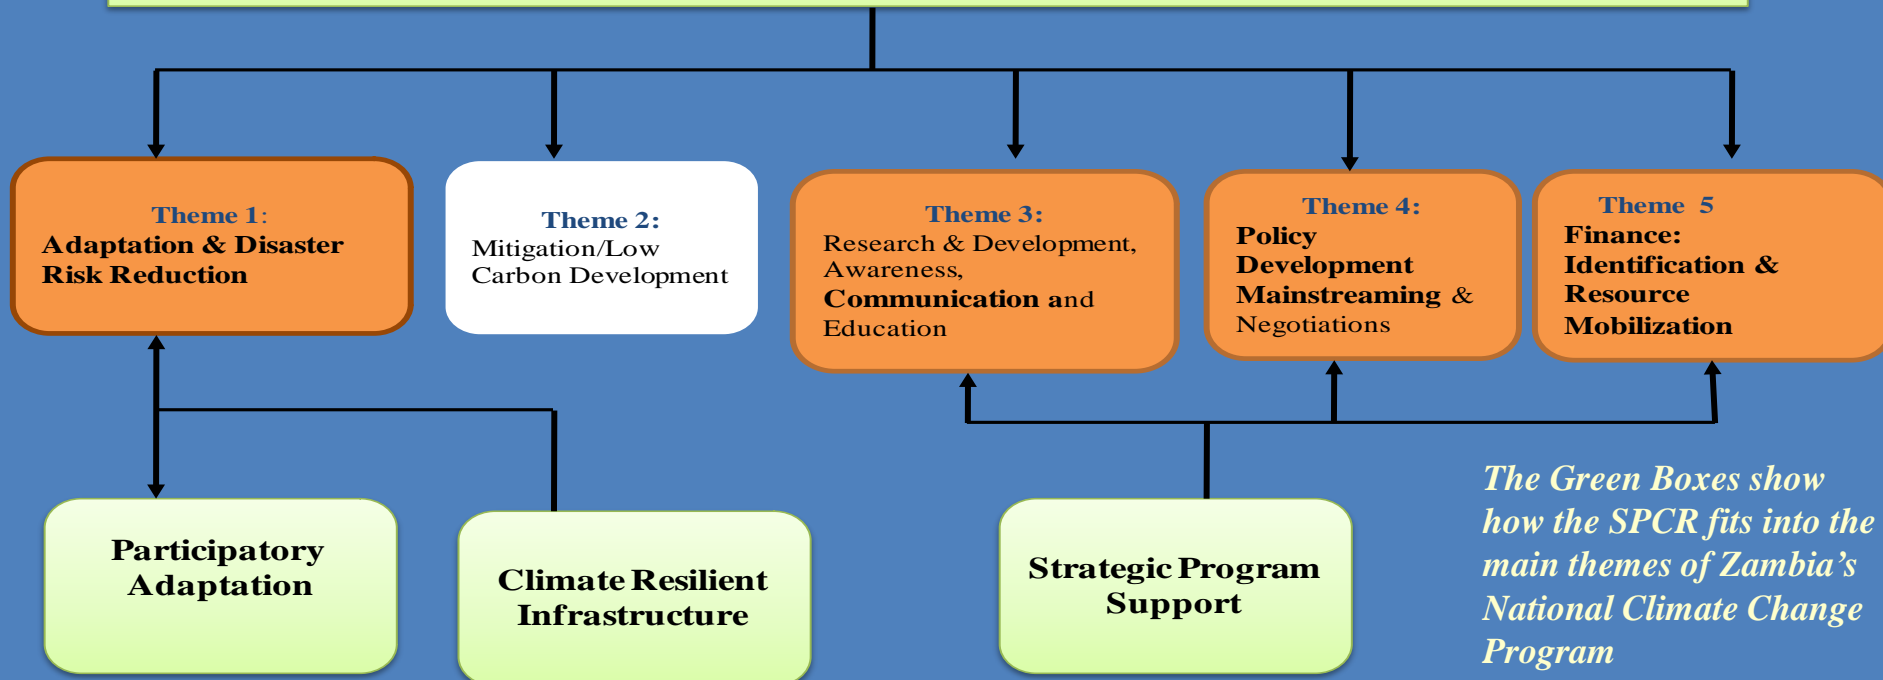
Theme 1:
Adaptation & Disaster Risk Reduction

Theme 2:
Mitigation/Low Carbon Development

Theme 3:
Research & Development, Awareness, Communication and Education

Theme 4:
Policy Development Mainstreaming & Negotiations

Theme 5
Finance: Identification & Resource Mobilization

Participatory Adaptation

Climate Resilient Infrastructure

Strategic Program Support

The Green Boxes show how the SPCR fits into the main themes of Zambia's National Climate Change Program